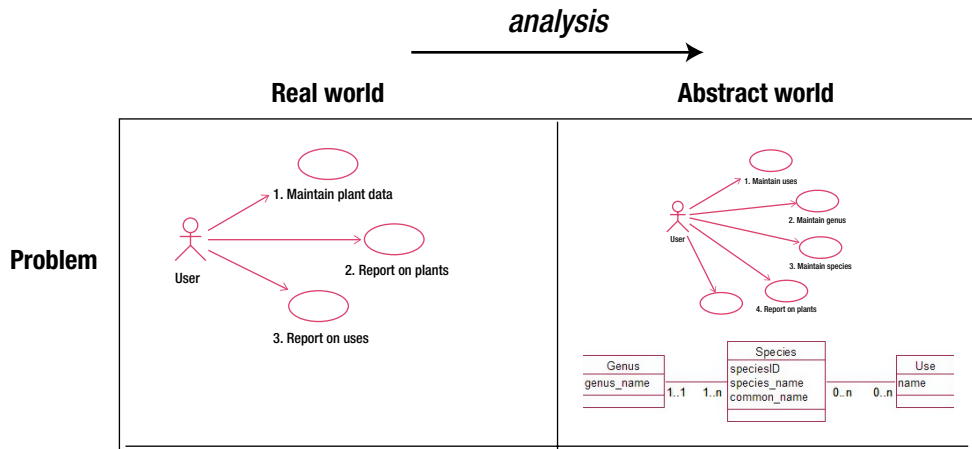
analysis

Real world

Abstract world

Problem

User

1. Maintain plant data

2. Report on plants

3. Report on uses

User

1. Maintain uses

2. Maintain genus

3. Maintain species

4. Report on plants

| Genus |
|---|
| genus_name |

1..1 1..n

| Species |
|---|
| speciesID |
| species_name |
| common_name |

0..n 0..n

| Use |
|---|
| name |